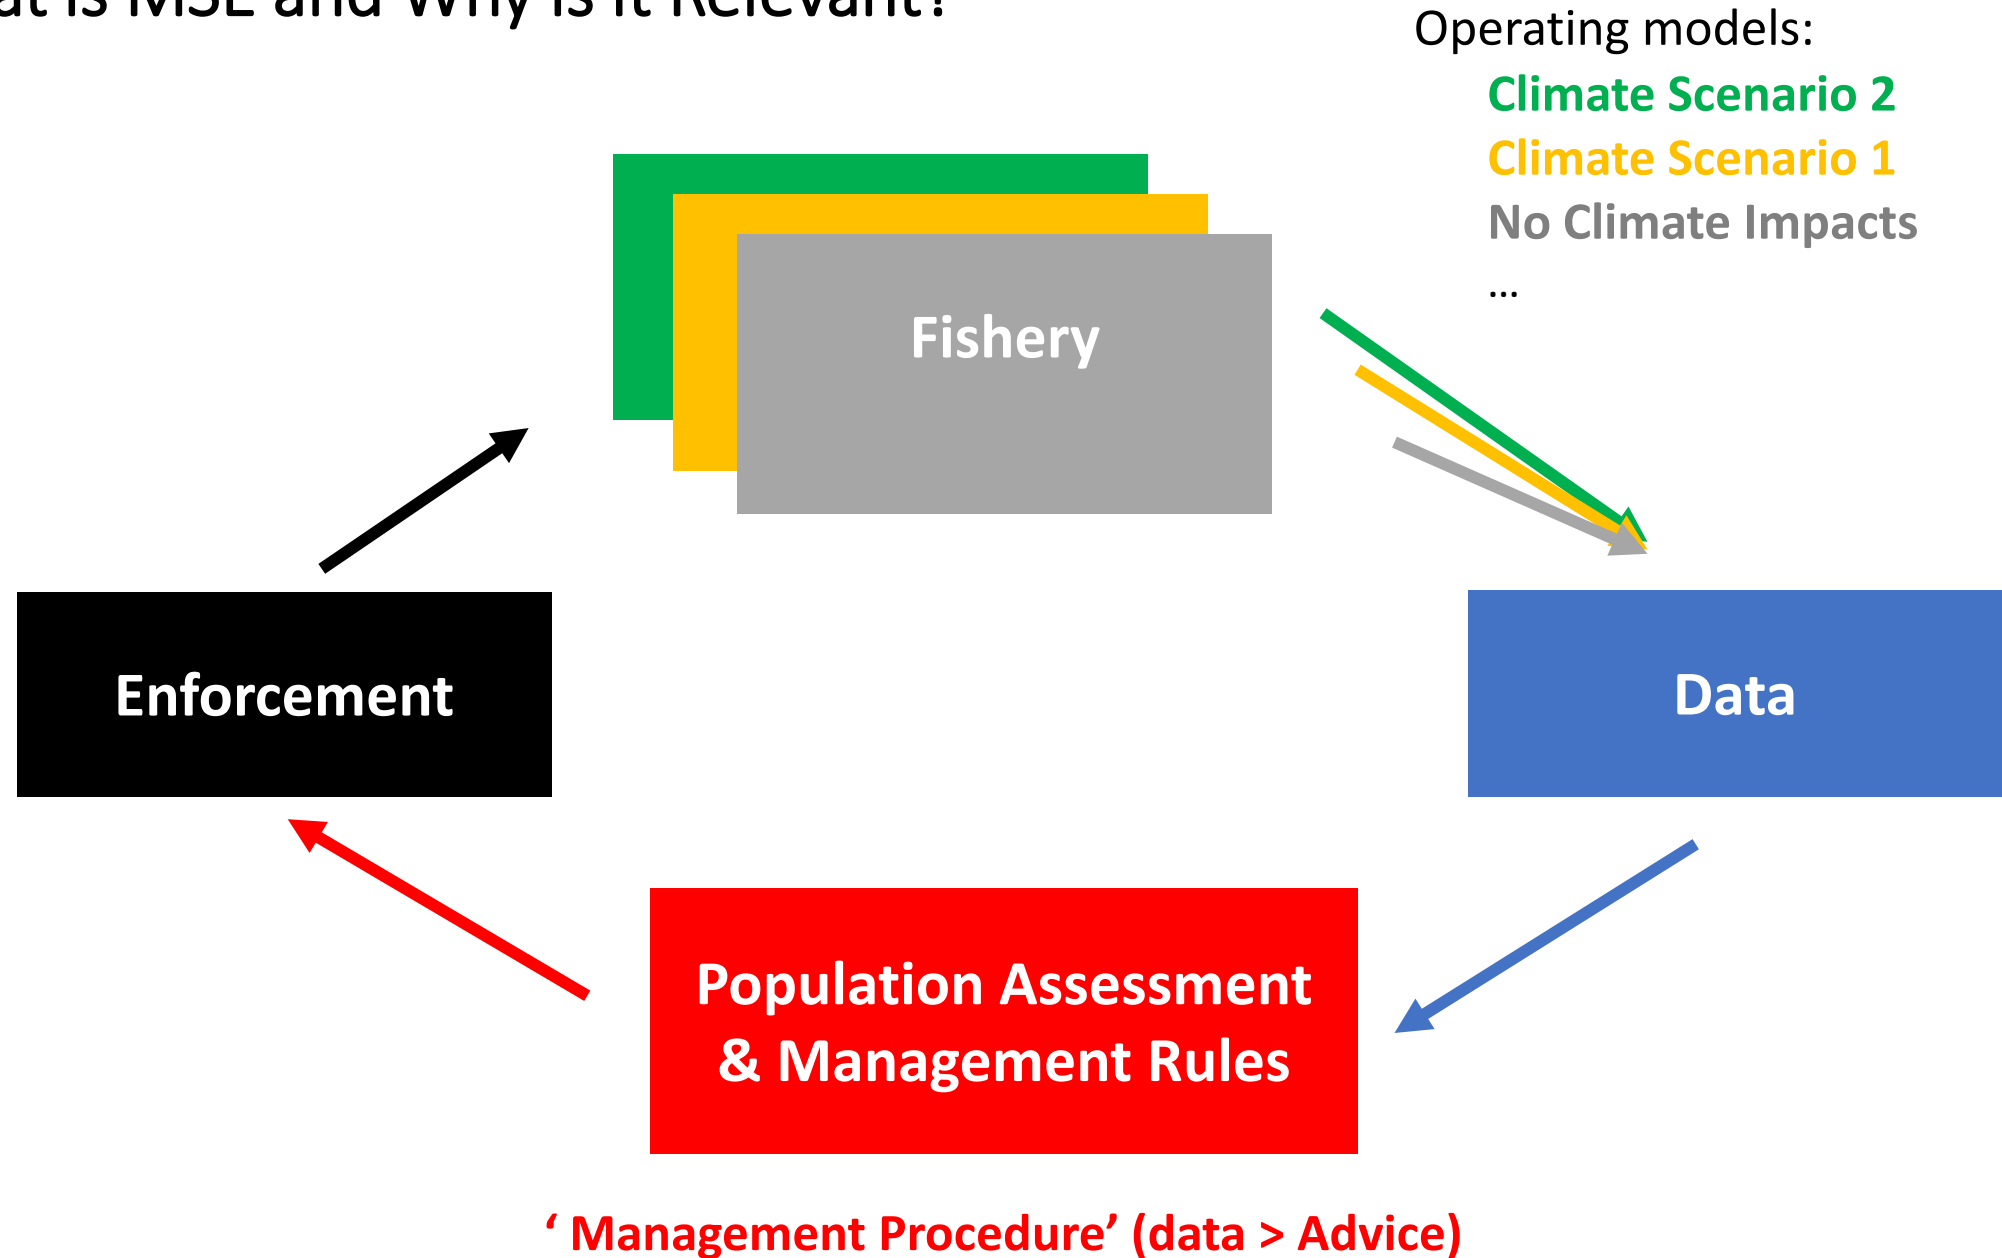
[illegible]at is MSE and Why is it Relevant?

Operating models:
Climate Scenario 2
Climate Scenario 1
No Climate Impacts
...

Fishery

Enforcement

Data

Population Assessment & Management Rules

‘ Management Procedure’ (data > Advice)